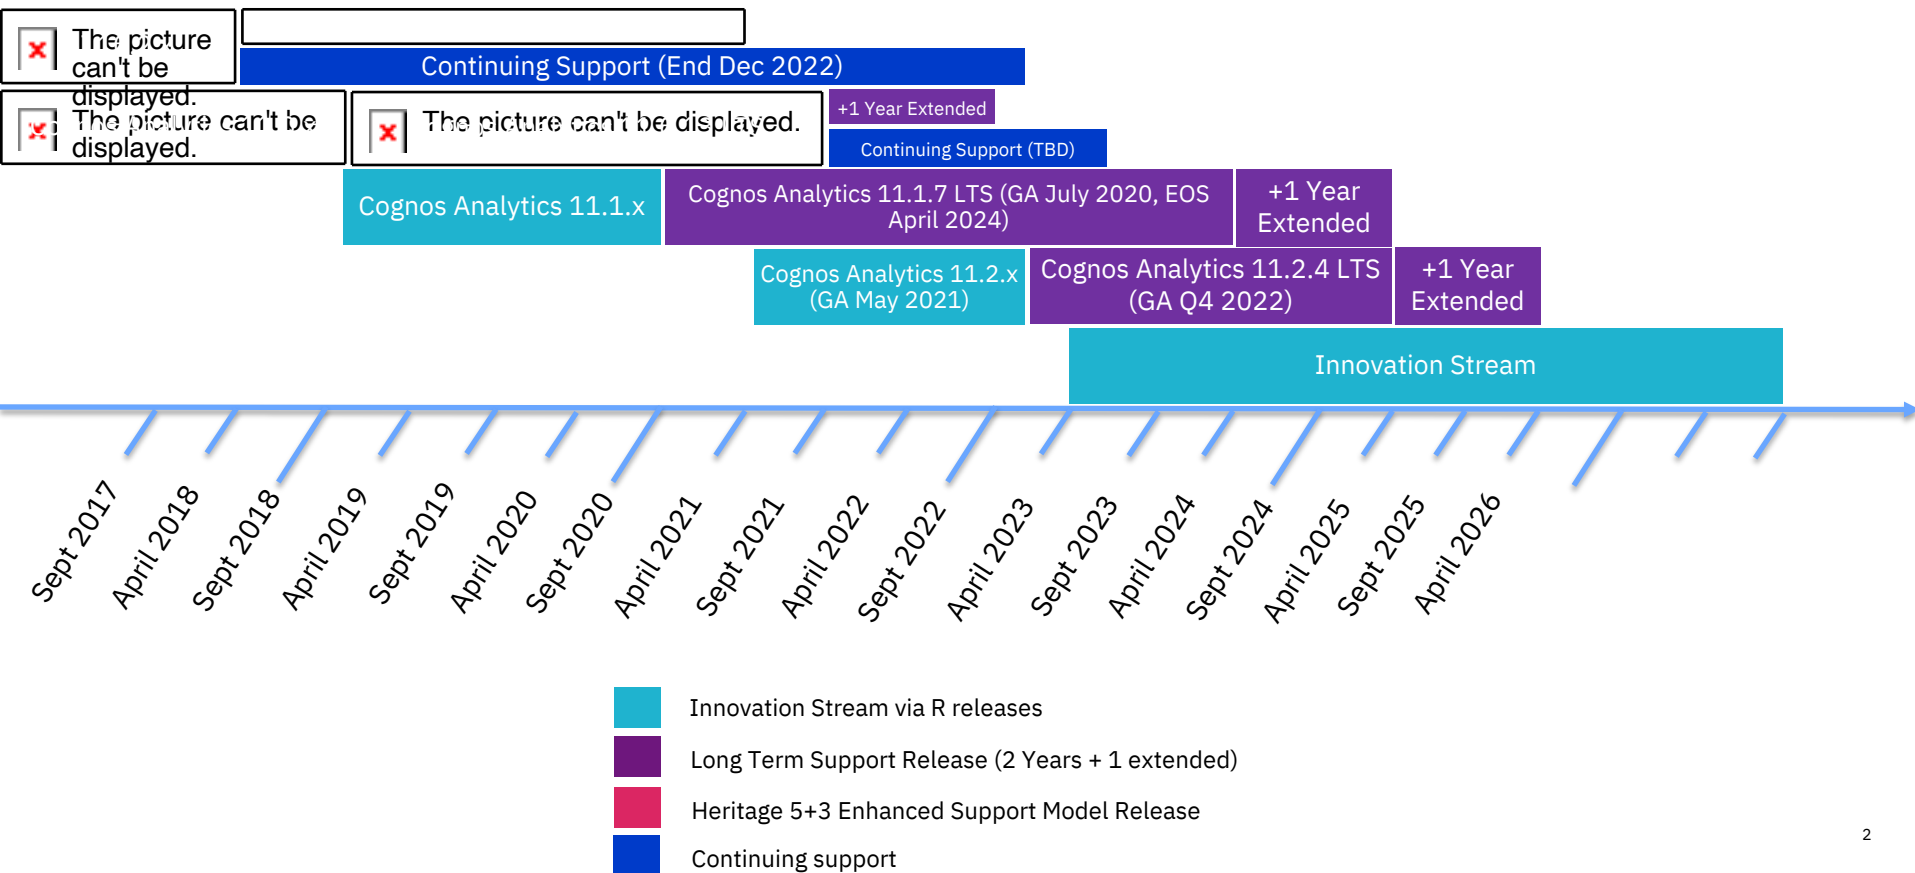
The picture can't be displayed.

Continuing Support (End Dec 2022)

The picture can't be displayed.

The picture can't be displayed.

+1 Year Extended

Continuing Support (TBD)

Cognos Analytics 11.1.x

Cognos Analytics 11.1.7 LTS (GA July 2020, EOS April 2024)

+1 Year Extended

Cognos Analytics 11.2.x (GA May 2021)

Cognos Analytics 11.2.4 LTS (GA Q4 2022)

+1 Year Extended

Innovation Stream

Sept 2017 April 2018 Sept 2018 April 2019 Sept 2019 April 2020 Sept 2020 April 2021 Sept 2021 April 2022 Sept 2022 April 2023 Sept 2023 April 2024 Sept 2024 April 2025 Sept 2025 April 2026

Innovation Stream via R releases

Long Term Support Release (2 Years + 1 extended)

Heritage 5+3 Enhanced Support Model Release

Continuing support

2